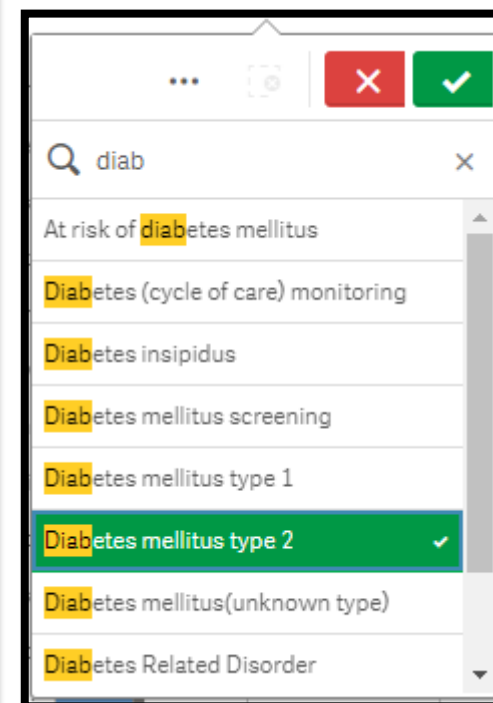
•••

diab ×

At risk of diabetes mellitus

Diabetes (cycle of care) monitoring

Diabetes insipidus

Diabetes mellitus screening

Diabetes mellitus type 1

Diabetes mellitus type 2 ✓

Diabetes mellitus(unknown type)

Diabetes Related Disorder